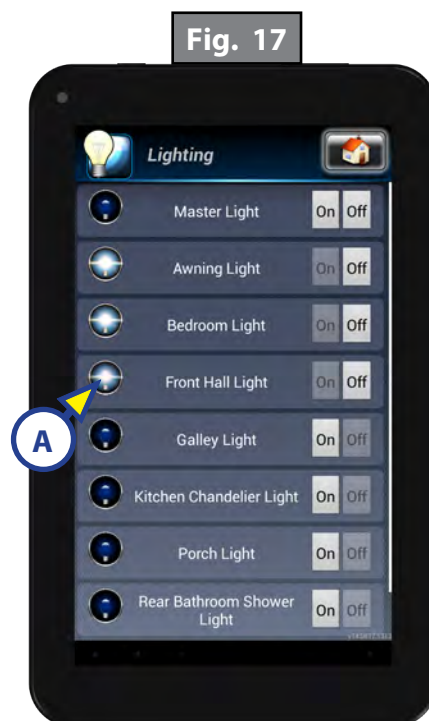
Fig. 17

Lighting

Master Light On Off

Awning Light On Off

Bedroom Light On Off

Front Hall Light On Off

A

Galley Light On Off

Kitchen Chandelier Light On Off

Porch Light On Off

Rear Bathroom Shower Light On Off